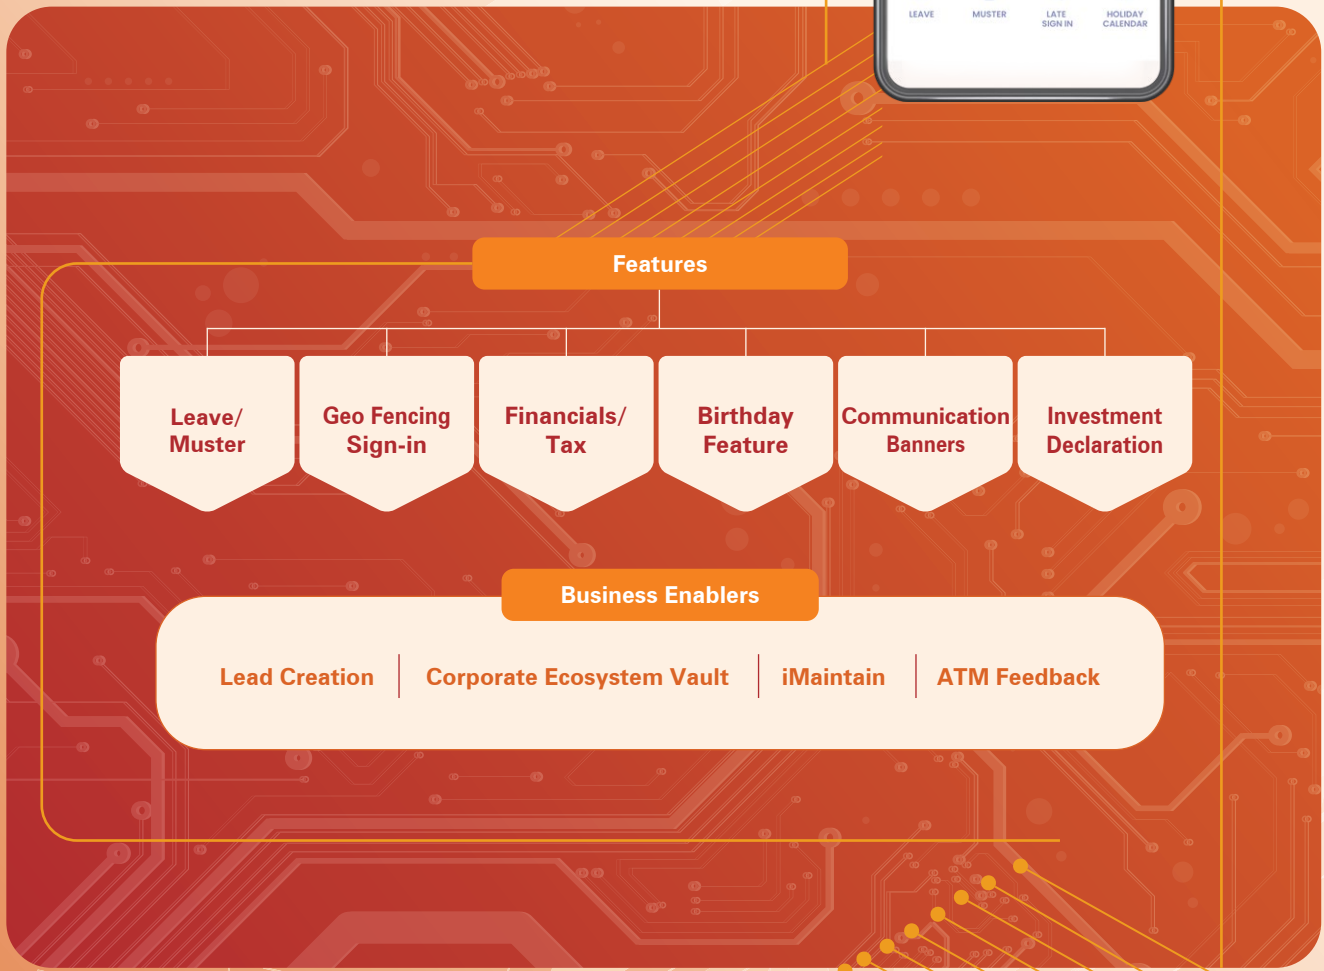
LEAVE MUSTER LATE SIGN IN HOLIDAY CALENDAR

Features

Leave/ Muster

Geo Fencing Sign-in

Financials/ Tax

Birthday Feature

Communication Banners

Investment Declaration

Business Enablers

Lead Creation | Corporate Ecosystem Vault | iMaintain | ATM Feedback